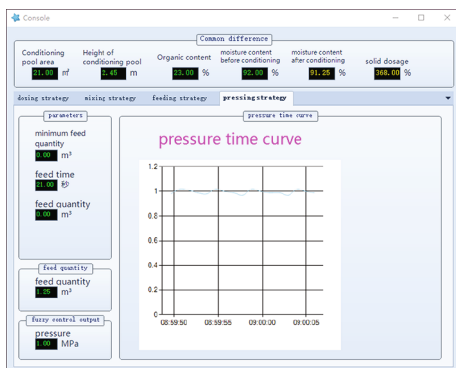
Console

Common difference

Conditioning pool area 21.00 ㎡
Height of conditioning pool 2.45 m
Organic content 23.00 %
moisture content before conditioning 92.00 %
moisture content after conditioning 91.25 %
solid dosage 368.00 %

dosing strategy | mixing strategy | feeding strategy | pressing strategy

parameters
minimum feed quantity 0.00 m³
feed time 21.00 秒
feed quantity 0.00 m³

feed quantity
feed quantity 1.25 m³

fuzzy control output
pressure 1.00 MPa

pressure time curve
pressure time curve

1.2
1
0.8
0.6
0.4
0.2
0
08:59:50 08:59:55 09:00:00 09:00:05